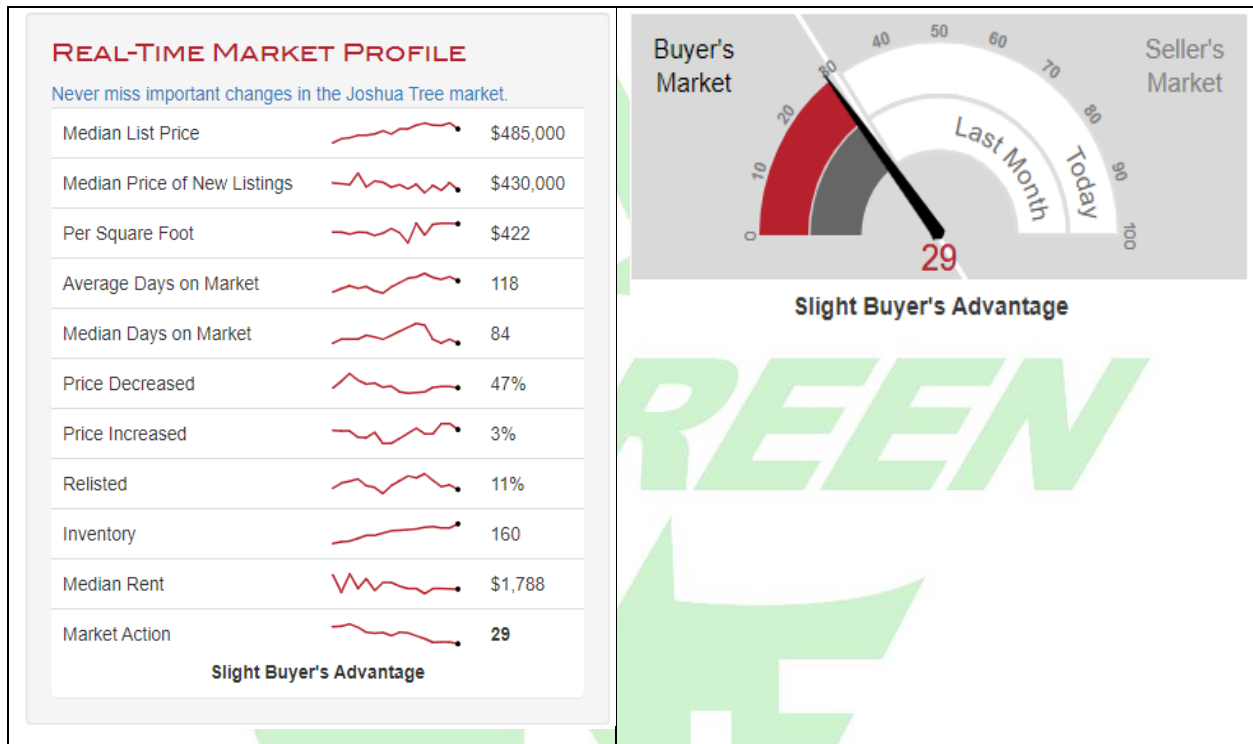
Real-Time Market Profile

Never miss important changes in the Joshua Tree market.

| | |
|---|---|
| Median List Price | $485,000 |
| Median Price of New Listings | $430,000 |
| Per Square Foot | $422 |
| Average Days on Market | 118 |
| Median Days on Market | 84 |
| Price Decreased | 47% |
| Price Increased | 3% |
| Relisted | 11% |
| Inventory | 160 |
| Median Rent | $1,788 |
| Market Action | 29 |

Slight Buyer's Advantage

Buyer's Market

Seller's Market

0 10 20 30 40 50 60 70 80 90 100

Last Month

Today

29

Slight Buyer's Advantage

REEN